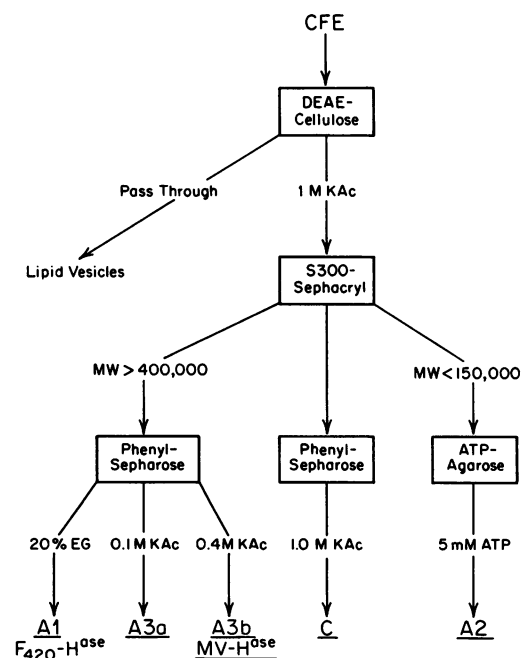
CFE

DEAE-Cellulose

Pass Through

1 M KAc

Lipid Vesicles

S300-Sephacryl

MW > 400,000

MW < 150,000

Phenyl-Sepharose

Phenyl-Sepharose

ATP-Agarose

20% EG

0.1 M KAc

0.4 M KAc

1.0 M KAc

5 mM ATP

A1
$F_{420}$-H$^{ase}$

A3a

A3b
MV-H$^{ase}$

C

A2